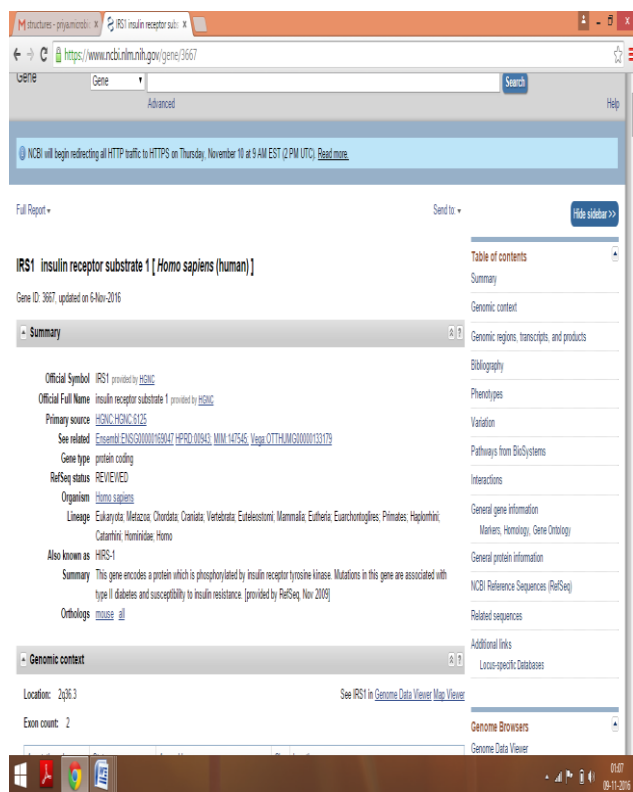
M structures - priya.microb ×
IRS1 insulin receptor subs ×

https://www.ncbi.nlm.nih.gov/gene/3667

Gene
Gene
Search
Advanced
Help

NCBI will begin redirecting all HTTP traffic to HTTPS on Thursday, November 10 at 9 AM EST (2 PM UTC). Read more.

Full Report
Send to:
Hide sidebar >>

IRS1 insulin receptor substrate 1 [ Homo sapiens (human) ]

Gene ID: 3667, updated on 6-Nov-2016

Summary

| | |
|---|---|
| Official Symbol | IRS1 provided by HGNC |
| Official Full Name | insulin receptor substrate 1 provided by HGNC |
| Primary source | HGNC:HGNC:6125 |
| See related | Ensembl:ENSG00000169047 HPRD:00943; MIM:147545; Vega:OTTHUMG00000133179 |
| Gene type | protein coding |
| RefSeq status | REVIEWED |
| Organism | Homo sapiens |
| Lineage | Eukaryota; Metazoa; Chordata; Craniata; Vertebrata; Euteleostomi; Mammalia; Eutheria; Euarchontoglires; Primates; Haplorrhini; Catarrhini; Hominidae; Homo |
| Also known as | HIRS-1 |
| Summary | This gene encodes a protein which is phosphorylated by insulin receptor tyrosine kinase. Mutations in this gene are associated with type II diabetes and susceptibility to insulin resistance. [provided by RefSeq, Nov 2009] |
| Orthologs | mouse all |

Genomic context

Location: 2q36.3
See IRS1 in Genome Data Viewer Map Viewer

Exon count: 2

Table of contents
Summary
Genomic context
Genomic regions, transcripts, and products
Bibliography
Phenotypes
Variation
Pathways from BioSystems
Interactions
General gene information
Markers, Homology, Gene Ontology
General protein information
NCBI Reference Sequences (RefSeq)
Related sequences
Additional links
Locus-specific Databases

Genome Browsers
Genome Data Viewer

01:07
09-11-2016